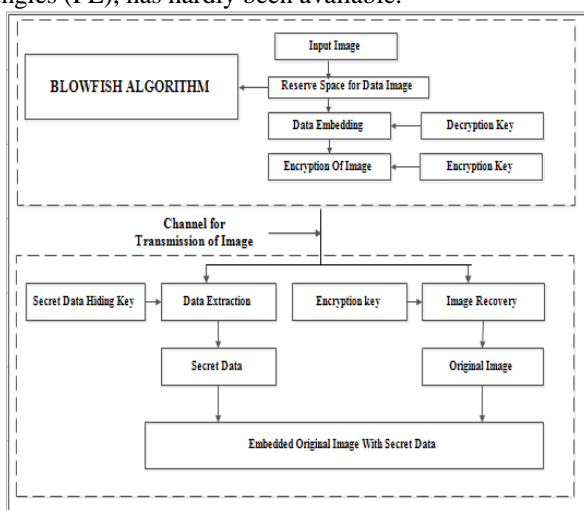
ngies (PE), has hardly been available.

Input Image

BLOWFISH ALGORITHM

Reserve Space for Data Image

Data Embedding

Decryption Key

Encryption Of Image

Encryption Key

Channel for Transmission of Image

Secret Data Hiding Key

Data Extraction

Encryption key

Image Recovery

Secret Data

Original Image

Embedded Original Image With Secret Data